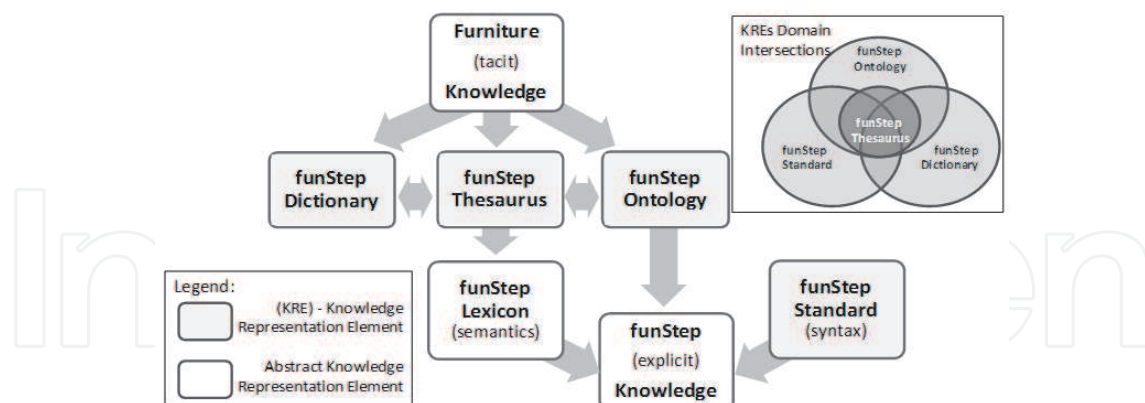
Furniture
(tacit)
Knowledge

KREs Domain Intersections
funStep Ontology
funStep Thesaurus
funStep Standard
funStep Dictionary

funStep Dictionary

funStep Thesaurus

funStep Ontology

funStep Lexicon (semantics)

funStep Standard (syntax)

funStep
(explicit)
Knowledge

Legend:
(KRE) - Knowledge Representation Element
Abstract Knowledge Representation Element